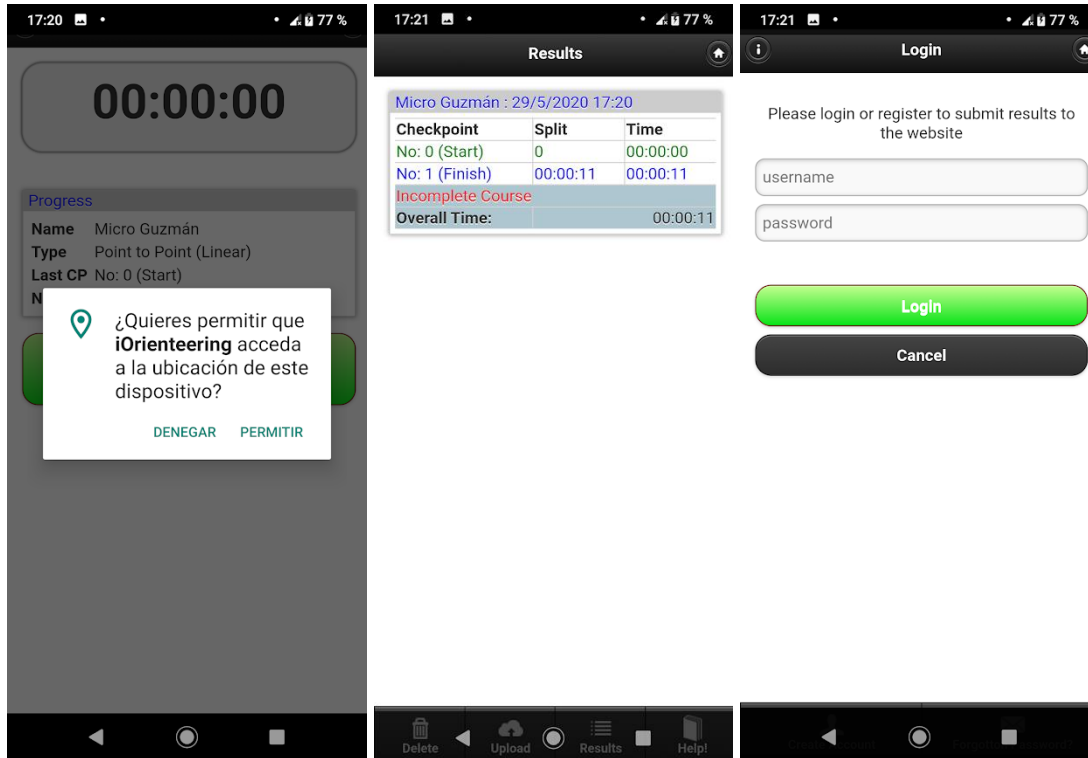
17:20 • 77 %

00:00:00

Progress

| | |
|---|---|
| Name | Micro Guzmán |
| Type | Point to Point (Linear) |
| Last CP | No: 0 (Start) |
| N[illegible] | |

¿Quieres permitir que **iOrienteering** acceda a la ubicación de este dispositivo?

DENEGAR PERMITIR

17:21 • 77 %

Results

Micro Guzmán : 29/5/2020 17:20

| Checkpoint | Split | Time |
|---|---|---|
| No: 0 (Start) | 0 | 00:00:00 |
| No: 1 (Finish) | 00:00:11 | 00:00:11 |
| Incomplete Course | | |
| Overall Time: | | 00:00:11 |

Delete Upload Results Help!

17:21 • 77 %

Login

Please login or register to submit results to the website

username

password

Login

Cancel

Create account Forgot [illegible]